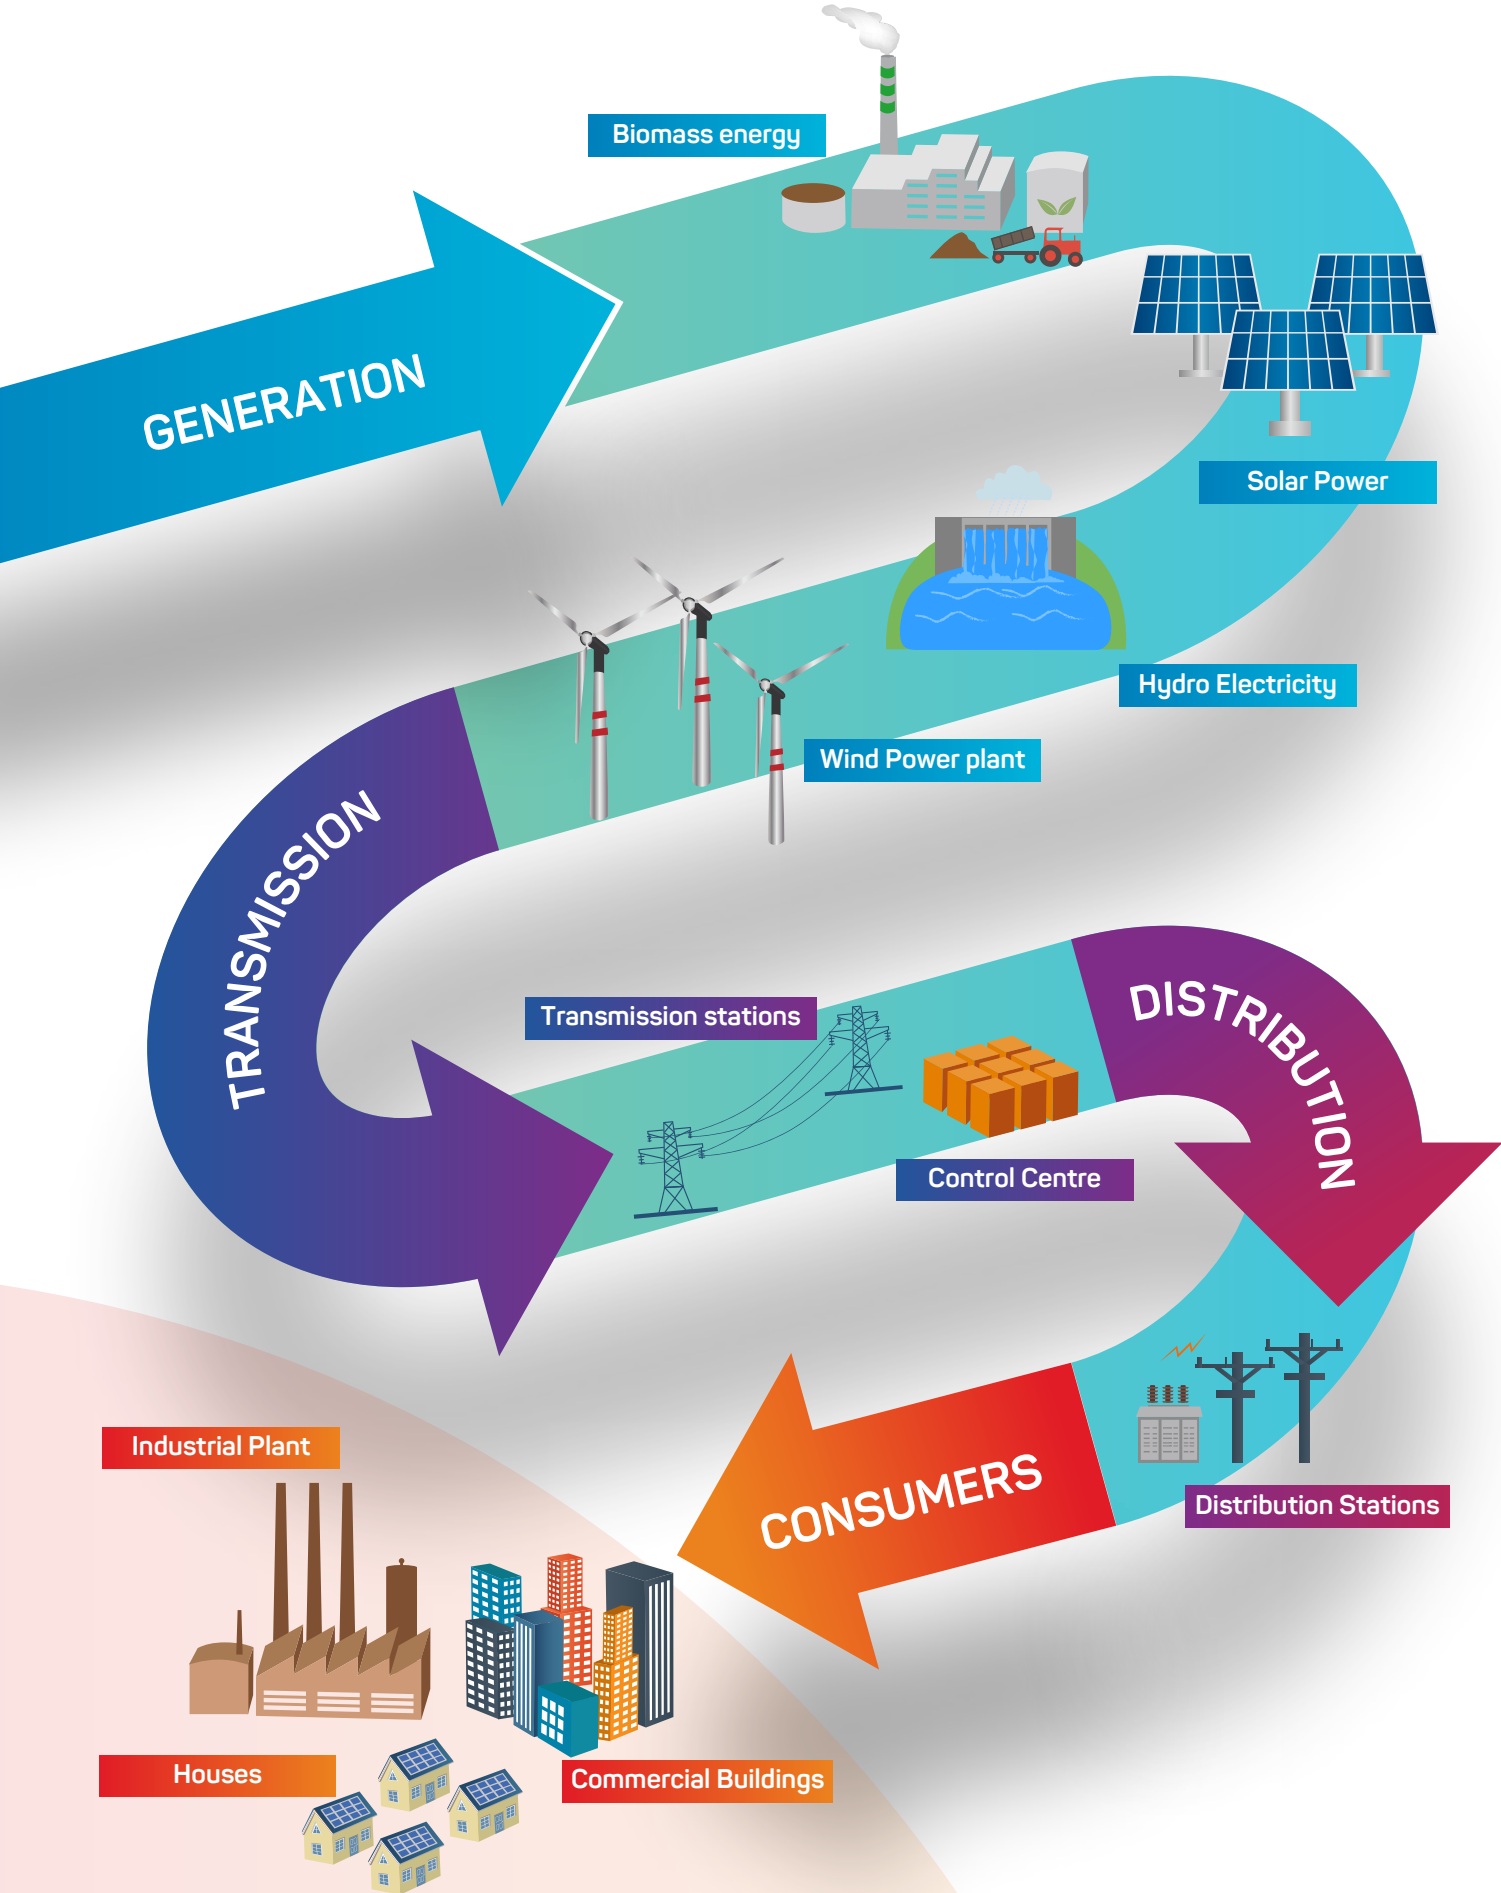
Biomass energy

GENERATION

Solar Power

Hydro Electricity

Wind Power plant

TRANSMISSION

Transmission stations

Control Centre

DISTRIBUTION

Distribution Stations

CONSUMERS

Industrial Plant

Houses

Commercial Buildings